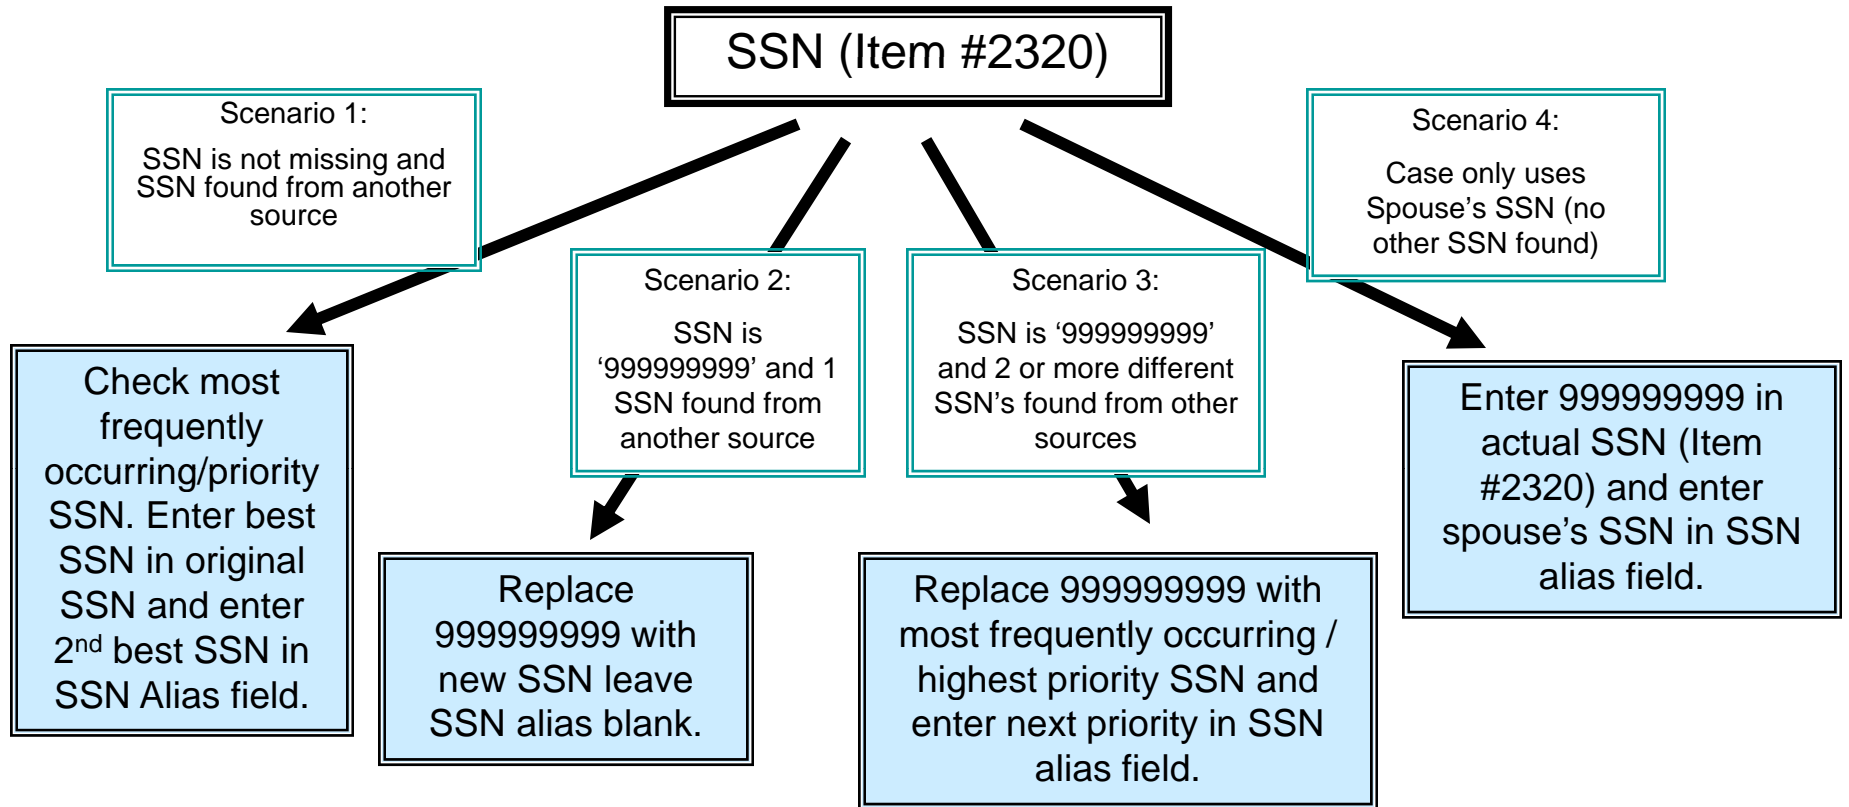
SSN (Item #2320)

Scenario 1:

SSN is not missing and SSN found from another source

Check most frequently occurring/priority SSN. Enter best SSN in original SSN and enter 2$^{nd}$ best SSN in SSN Alias field.

Scenario 2:

SSN is '999999999' and 1 SSN found from another source

Replace 999999999 with new SSN leave SSN alias blank.

Scenario 3:

SSN is '999999999' and 2 or more different SSN's found from other sources

Replace 999999999 with most frequently occurring / highest priority SSN and enter next priority in SSN alias field.

Scenario 4:

Case only uses Spouse's SSN (no other SSN found)

Enter 999999999 in actual SSN (Item #2320) and enter spouse's SSN in SSN alias field.